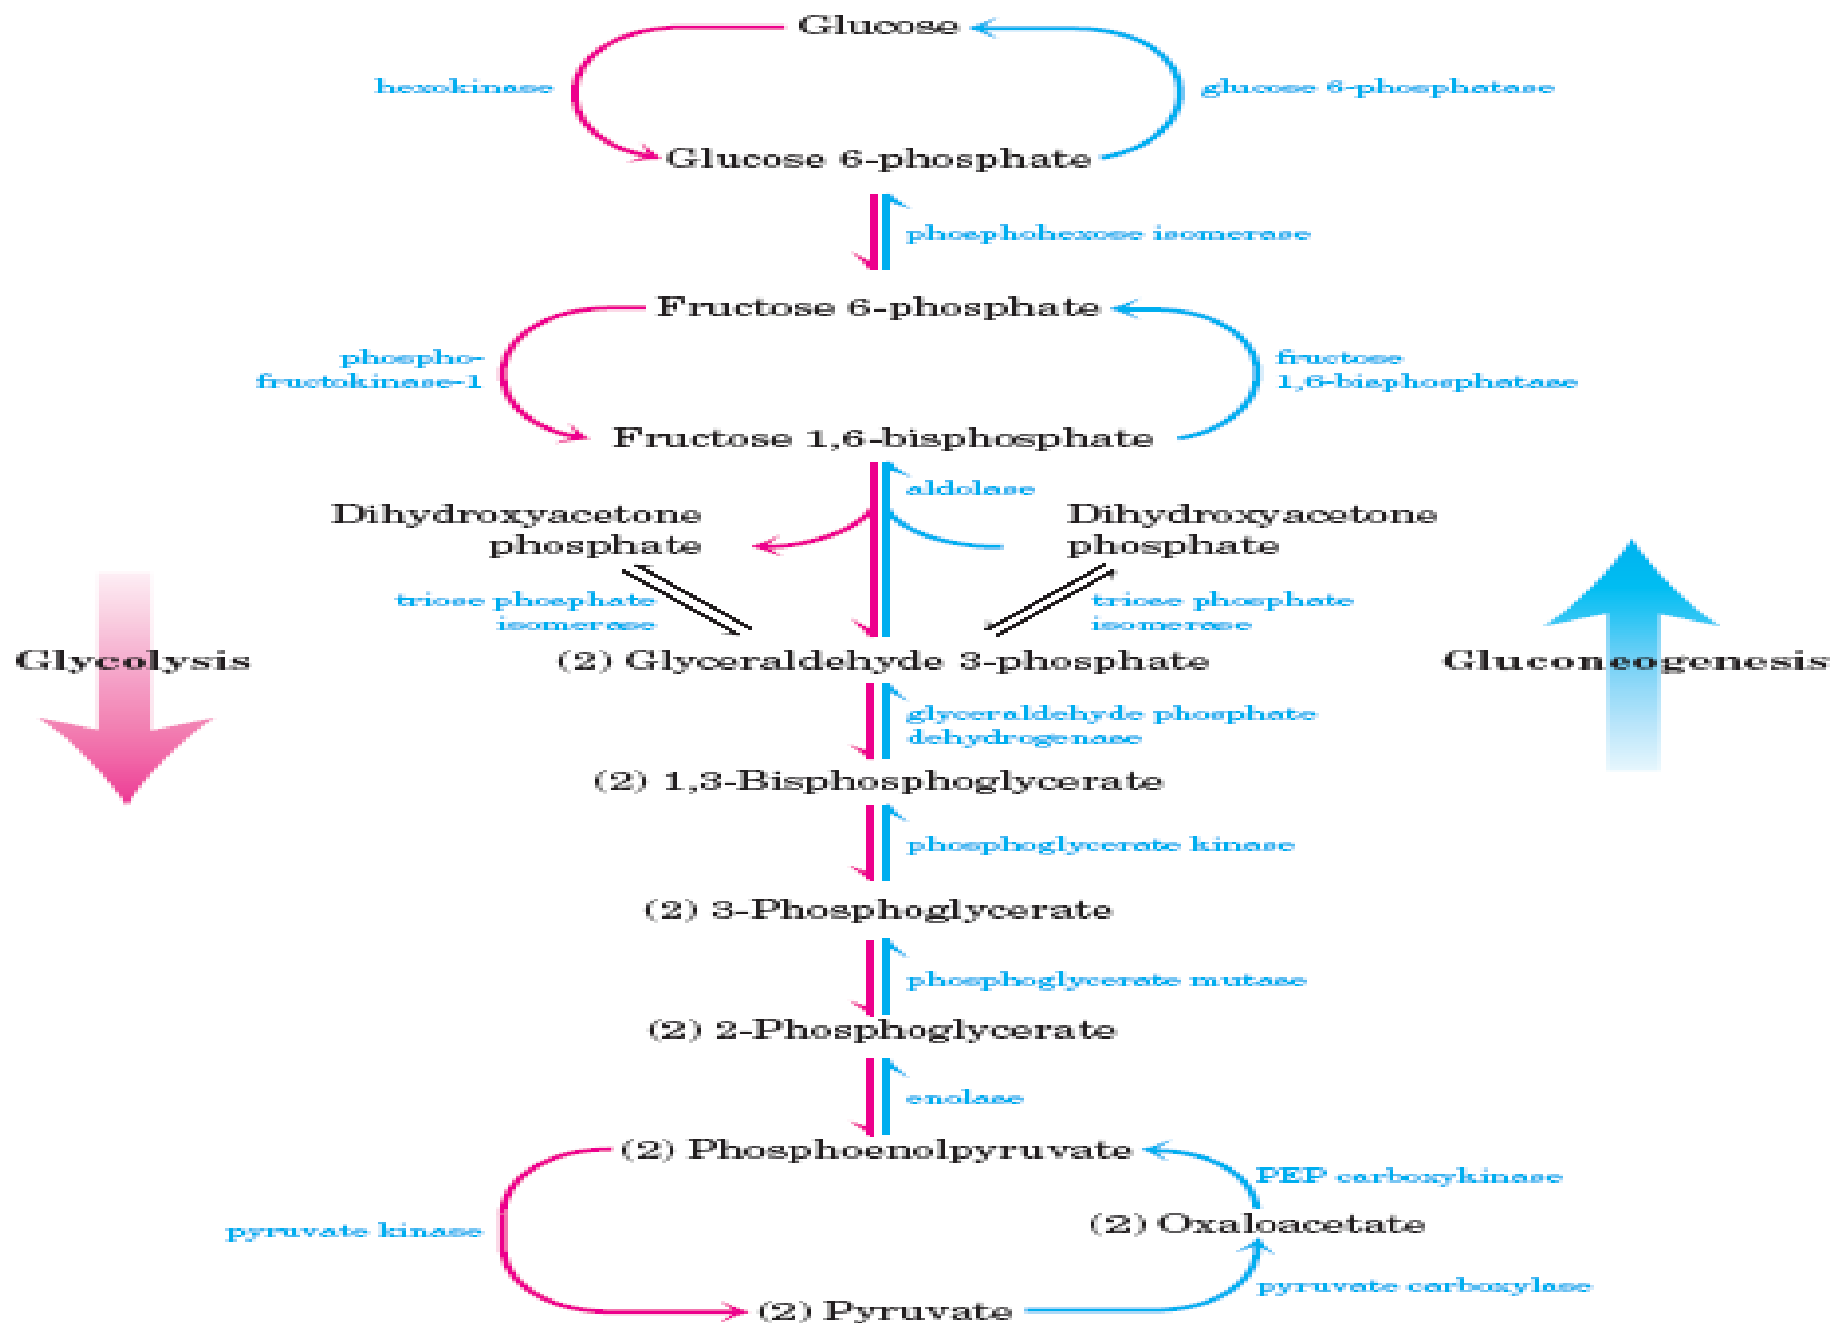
Glucose

hexokinase

glucose 6-phosphatase

Glucose 6-phosphate

phosphohexose isomerase

Fructose 6-phosphate

phosphofructokinase-1

fructose 1,6-bisphosphatase

Fructose 1,6-bisphosphate

aldolase

Dihydroxyacetone phosphate

Dihydroxyacetone phosphate

triose phosphate isomerase

triose phosphate isomerase

Glycolysis

(2) Glyceraldehyde 3-phosphate

Gluconeogenesis

glyceraldehyde phosphate dehydrogenase

(2) 1,3-Bisphosphoglycerate

phosphoglycerate kinase

(2) 3-Phosphoglycerate

phosphoglycerate mutase

(2) 2-Phosphoglycerate

enolase

(2) Phosphoenolpyruvate

PEP carboxykinase

pyruvate kinase

(2) Oxaloacetate

pyruvate carboxylase

(2) Pyruvate